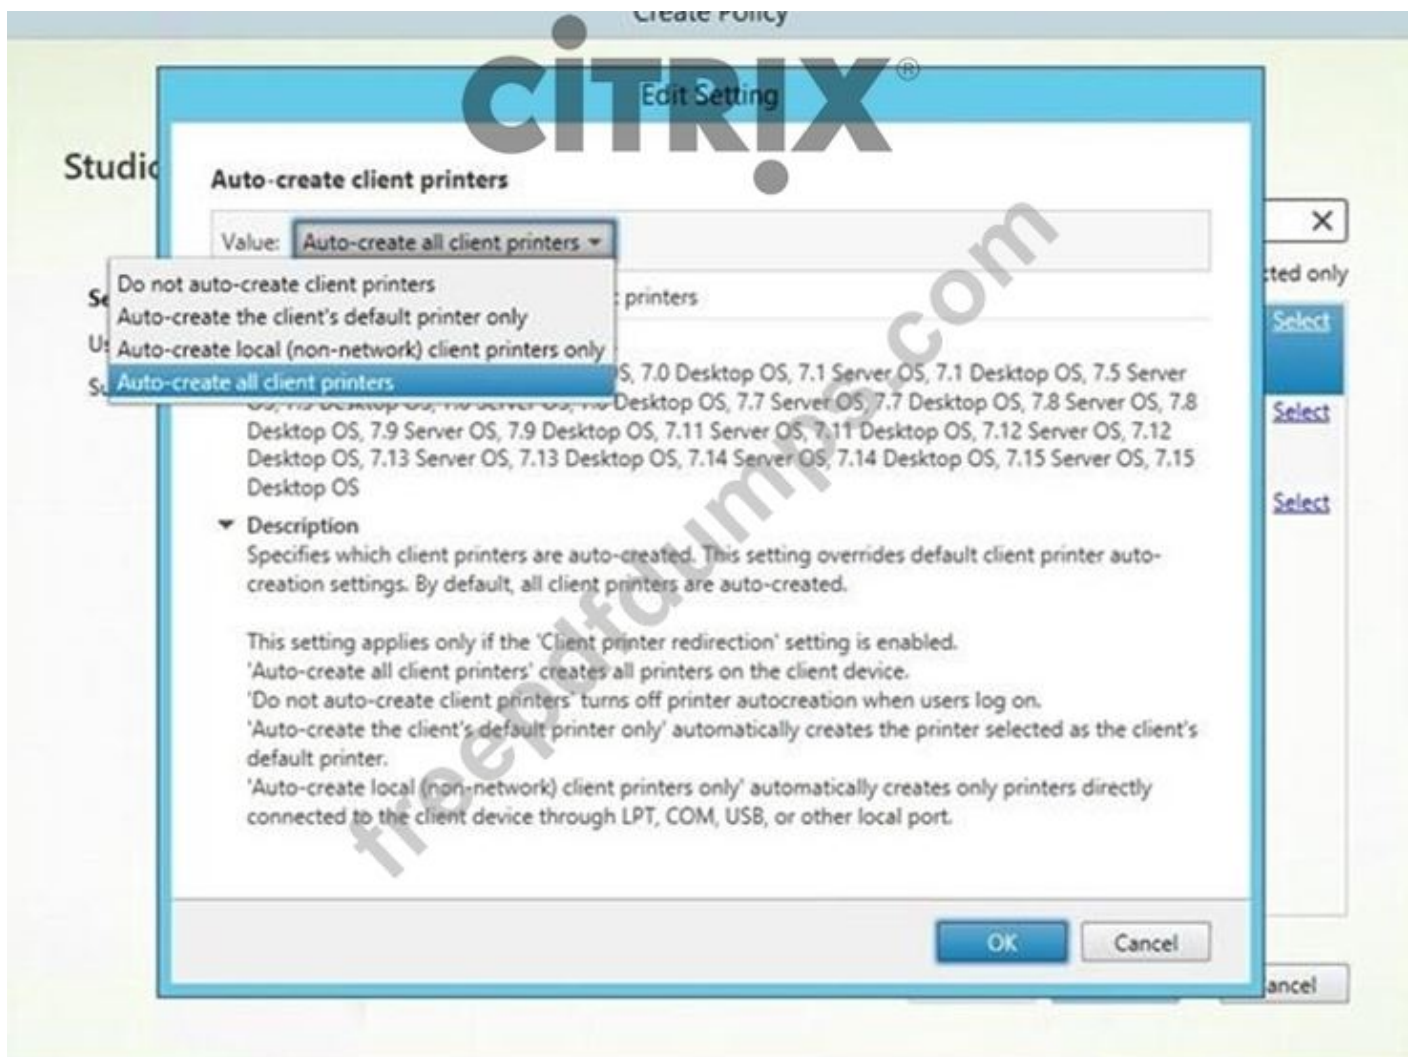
Create Policy

CiTRiX®

Edit Setting

Studio

Auto-create client printers

Value: Auto-create all client printers

Do not auto-create client printers
Auto-create the client's default printer only
Auto-create local (non-network) client printers only
Auto-create all client printers

printers

S, 7.0 Desktop OS, 7.1 Server OS, 7.1 Desktop OS, 7.5 Server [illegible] Desktop OS, 7.7 Server OS, 7.7 Desktop OS, 7.8 Server OS, 7.8 Desktop OS, 7.9 Server OS, 7.9 Desktop OS, 7.11 Server OS, 7.11 Desktop OS, 7.12 Server OS, 7.12 Desktop OS, 7.13 Server OS, 7.13 Desktop OS, 7.14 Server OS, 7.14 Desktop OS, 7.15 Server OS, 7.15 Desktop OS

Description
Specifies which client printers are auto-created. This setting overrides default client printer auto-creation settings. By default, all client printers are auto-created.

This setting applies only if the 'Client printer redirection' setting is enabled.
'Auto-create all client printers' creates all printers on the client device.
'Do not auto-create client printers' turns off printer autocreation when users log on.
'Auto-create the client's default printer only' automatically creates the printer selected as the client's default printer.
'Auto-create local (non-network) client printers only' automatically creates only printers directly connected to the client device through LPT, COM, USB, or other local port.

OK Cancel

cted only
Select
Select
Select
ancel

freepdfdumps.com